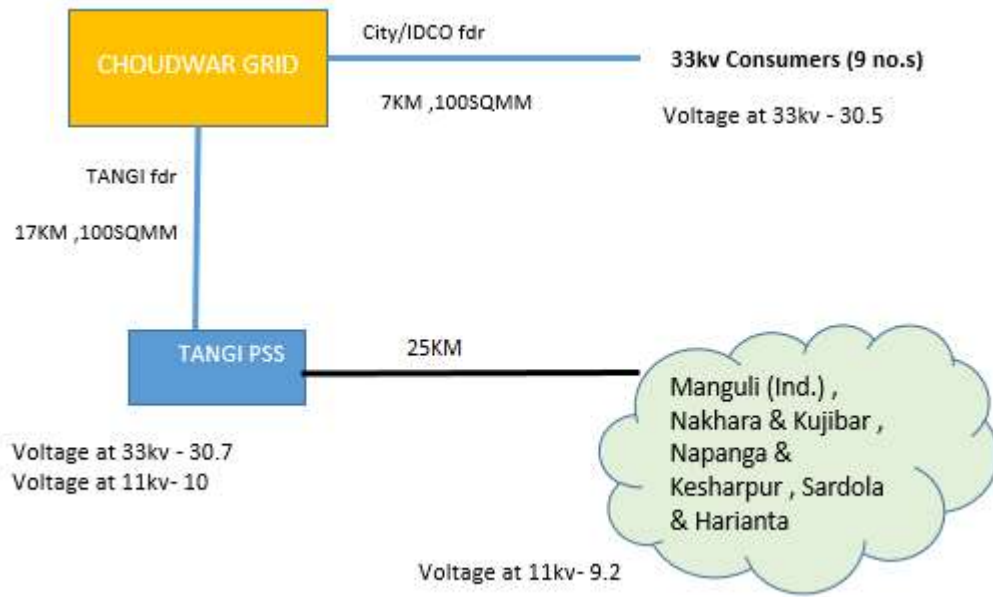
CHOUDWAR GRID

City/IDCO fdr

33kv Consumers (9 no.s)

7KM ,100SQMM

Voltage at 33kv - 30.5

TANGI fdr

17KM ,100SQMM

TANGI PSS

25KM

Manguli (Ind.) , Nakhara & Kujibar , Napanga & Kesharpur , Sardola & Harianta

Voltage at 33kv - 30.7
Voltage at 11kv- 10

Voltage at 11kv- 9.2